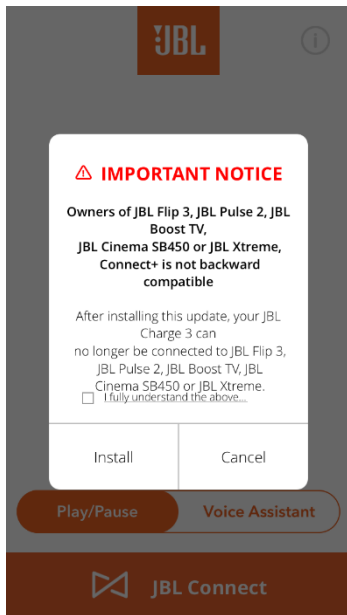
JBL

⚠ IMPORTANT NOTICE

Owners of JBL Flip 3, JBL Pulse 2, JBL Boost TV, JBL Cinema SB450 or JBL Xtreme, Connect+ is not backward compatible

After installing this update, your JBL Charge 3 can no longer be connected to JBL Flip 3, JBL Pulse 2, JBL Boost TV, JBL Cinema SB450 or JBL Xtreme.

I fully understand the above.

Install

Cancel

Play/Pause

Voice Assistant

JBL Connect